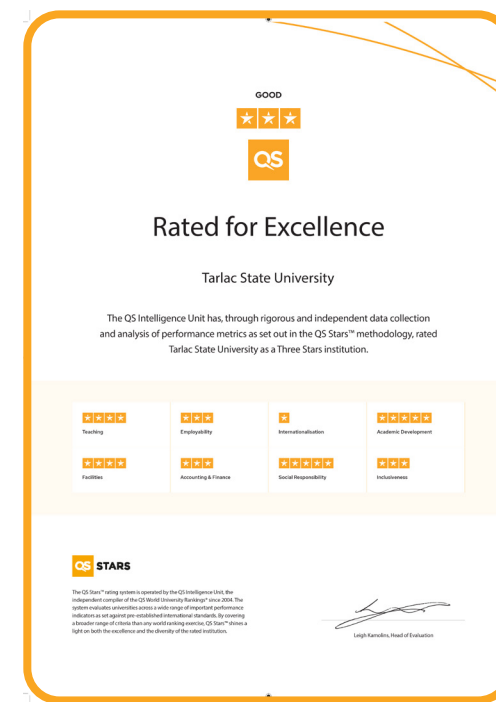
GOOD

QS

Rated for Excellence

Tarlac State University

The QS Intelligence Unit has, through rigorous and independent data collection and analysis of performance metrics as set out in the QS Stars™ methodology, rated Tarlac State University as a Three Stars institution.

Teaching

Employability

Internationalisation

Academic Development

Facilities

Accounting & Finance

Social Responsibility

Inclusiveness

QS STARS

The QS Stars™ rating system is operated by the QS Intelligence Unit, the independent compiler of the QS World University Rankings® since 2004. The system evaluates universities across a wide range of important performance indicators as set against pre-established international standards. By covering a broader range of criteria than any world ranking exercise, QS Stars™ shines a light on both the excellence and the diversity of the rated institution.

Leigh Kamolins, Head of Evaluation